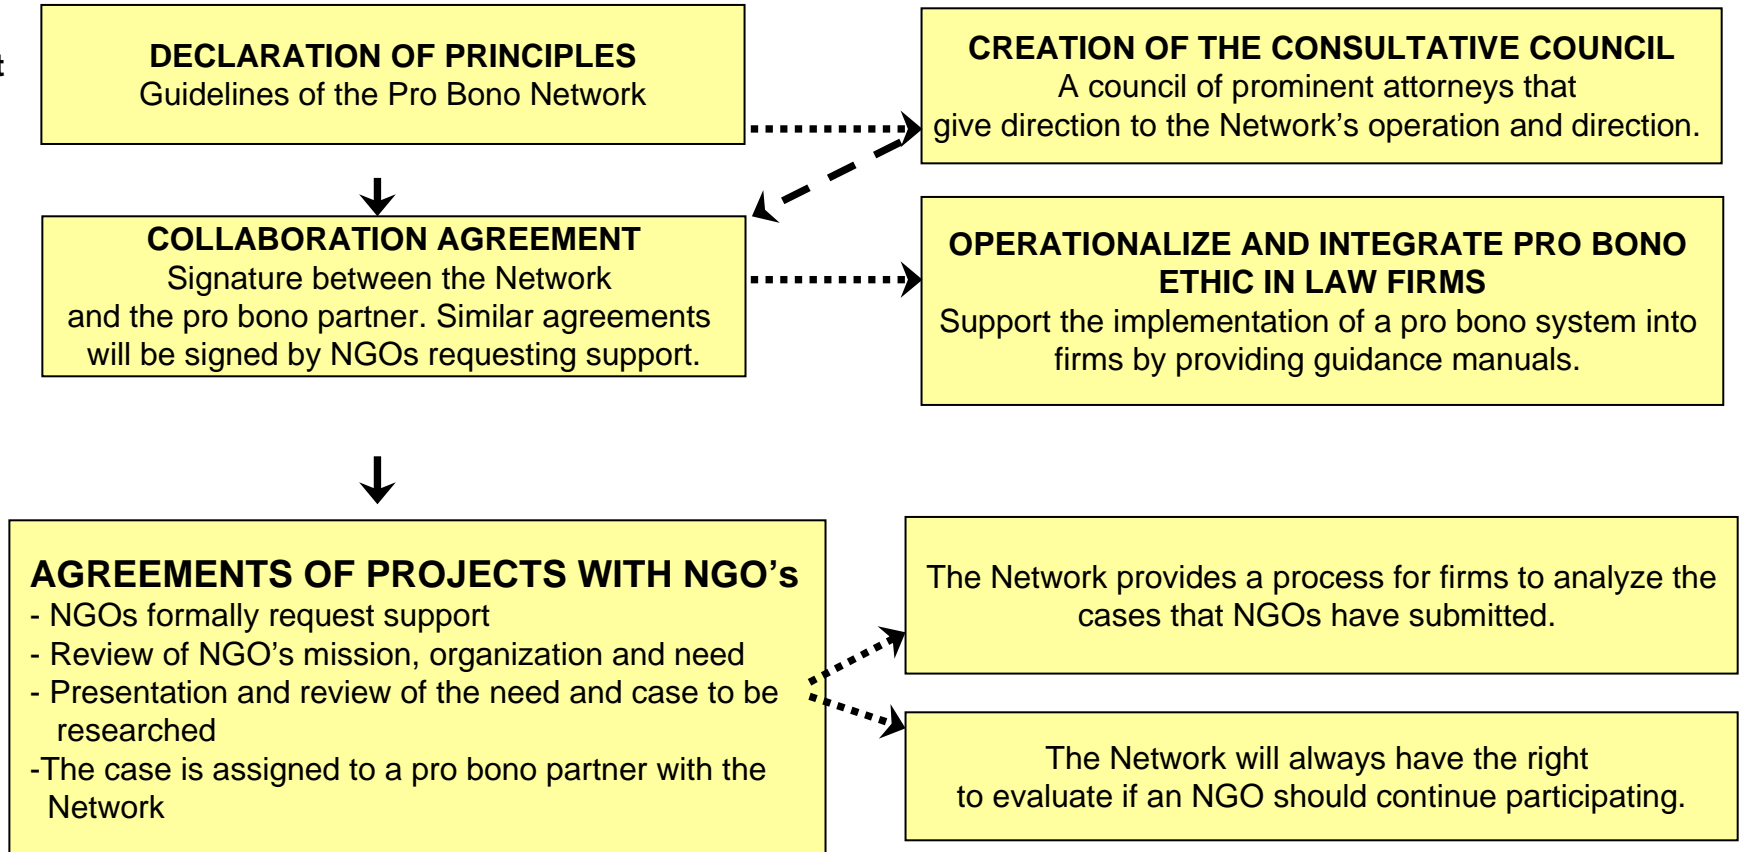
t

DECLARATION OF PRINCIPLES
Guidelines of the Pro Bono Network

CREATION OF THE CONSULTATIVE COUNCIL
A council of prominent attorneys that give direction to the Network's operation and direction.

COLLABORATION AGREEMENT
Signature between the Network and the pro bono partner. Similar agreements will be signed by NGOs requesting support.

OPERATIONALIZE AND INTEGRATE PRO BONO ETHIC IN LAW FIRMS
Support the implementation of a pro bono system into firms by providing guidance manuals.

AGREEMENTS OF PROJECTS WITH NGO's
- NGOs formally request support
- Review of NGO's mission, organization and need
- Presentation and review of the need and case to be researched
-The case is assigned to a pro bono partner with the Network

The Network provides a process for firms to analyze the cases that NGOs have submitted.

The Network will always have the right to evaluate if an NGO should continue participating.